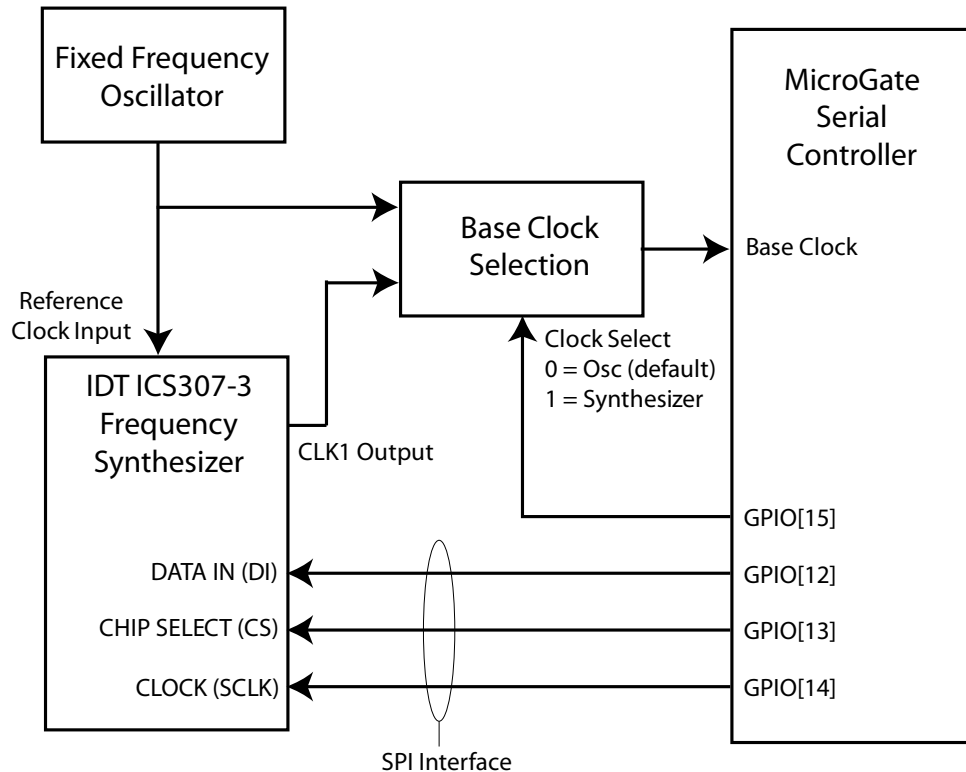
Fixed Frequency Oscillator

MicroGate Serial Controller

Base Clock Selection

Base Clock

Reference Clock Input

Clock Select
0 = Osc (default)
1 = Synthesizer

IDT ICS307-3 Frequency Synthesizer

CLK1 Output

GPIO[15]

DATA IN (DI)

GPIO[12]

CHIP SELECT (CS)

GPIO[13]

CLOCK (SCLK)

GPIO[14]

SPI Interface